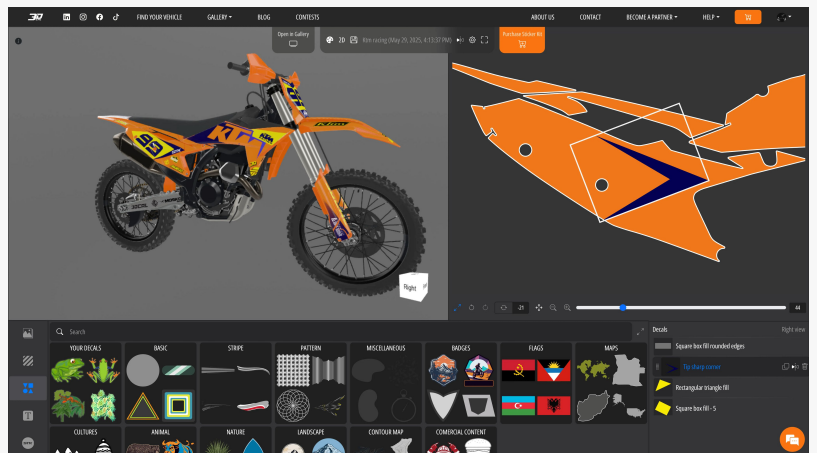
3D FIND YOUR VEHICLE GALLERY BLOG CONTESTS ABOUT US CONTACT BECOME A PARTNER HELP

Open in Gallery

2D Ktm racing (May 29, 2025, 4:13:57 PM)

Purchase Sticker Kit

Right

-21

44

Search

YOUR DECALS BASIC STRIPE PATTERN MISCELLANEOUS BADGES FLAGS MAPS

CULTURES ANIMAL NATURE LANDSCAPE CONTOUR MAP COMERCIAL CONTENT

Decals Right view

Square box fill rounded edges

Tip sharp corner

Rectangular triangle fill

Square box fill - 5